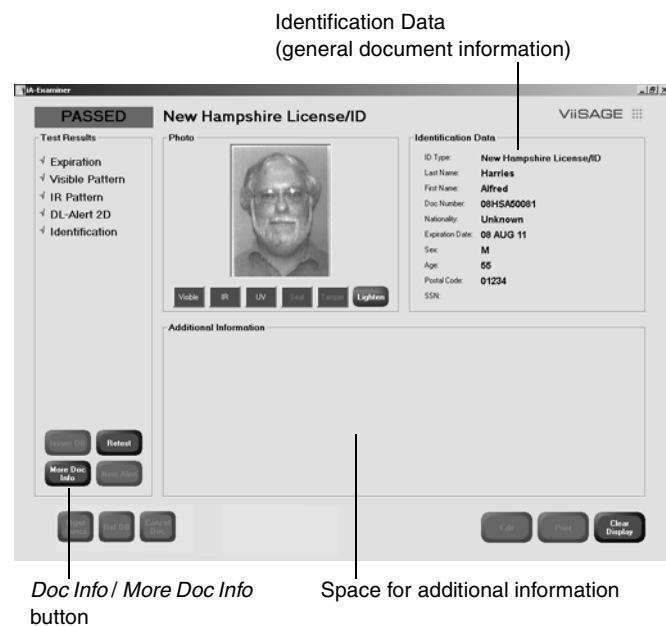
Identification Data
(general document information)

IA-Examiner

PASSED

New Hampshire License/ID

ViiSAGE

Test Results

Expiration
Visible Pattern
IR Pattern
DL-Alert 2D
Identification

Photo

Visible IR UV Seal Tamper Lighten

Identification Data

| | |
|---|---|
| ID Type: | New Hampshire License/ID |
| Last Name: | Harries |
| First Name: | Alfred |
| Doc Number: | 08HSA50081 |
| Nationality: | Unknown |
| Expiration Date: | 08 AUG 11 |
| Sex: | M |
| Age: | 55 |
| Postal Code: | 01234 |
| SSN: | |

Additional Information

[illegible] Retest

More Doc Info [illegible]

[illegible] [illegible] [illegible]

Edit Print Clear Display

Doc Info / More Doc Info button

Space for additional information